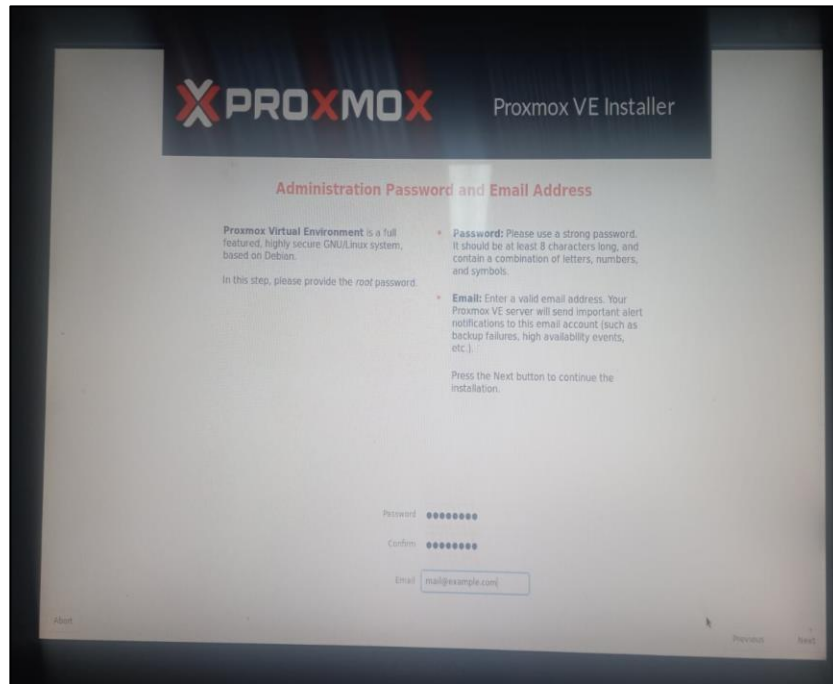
PROXMOX Proxmox VE Installer

Administration Password and Email Address

Proxmox Virtual Environment is a full featured, highly secure GNU/Linux system, based on Debian.

In this step, please provide the root password.

Password: Please use a strong password. It should be at least 8 characters long, and contain a combination of letters, numbers, and symbols.

Email: Enter a valid email address. Your Proxmox VE server will send important alert notifications to this email account (such as backup failures, high availability events, etc.).

Press the Next button to continue the installation.

Password ••••••••

Confirm ••••••••

Email mail@example.com

Abort

Previous

Next